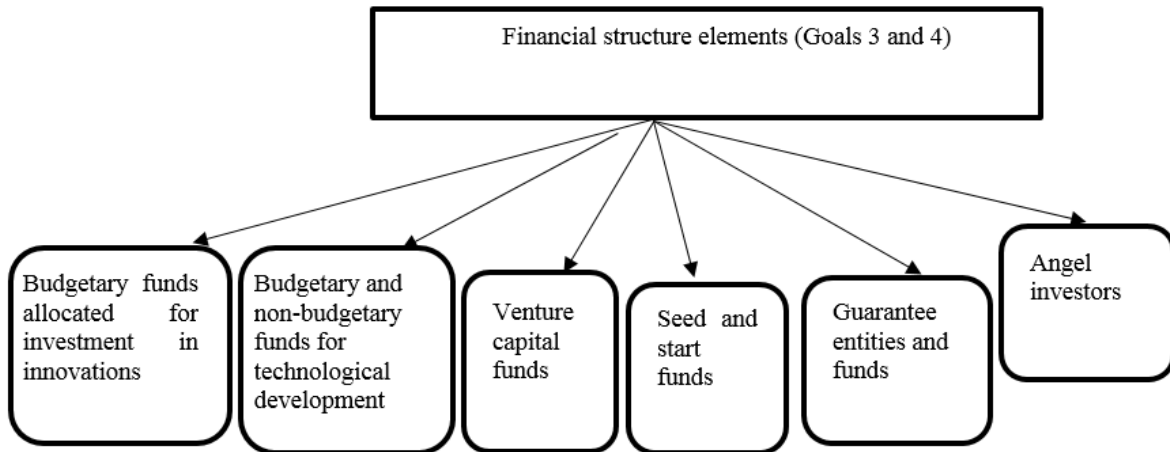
Financial structure elements (Goals 3 and 4)

Budgetary funds allocated for investment in innovations

Budgetary and non-budgetary funds for technological development

Venture capital funds

Seed and start funds

Guarantee entities and funds

Angel investors